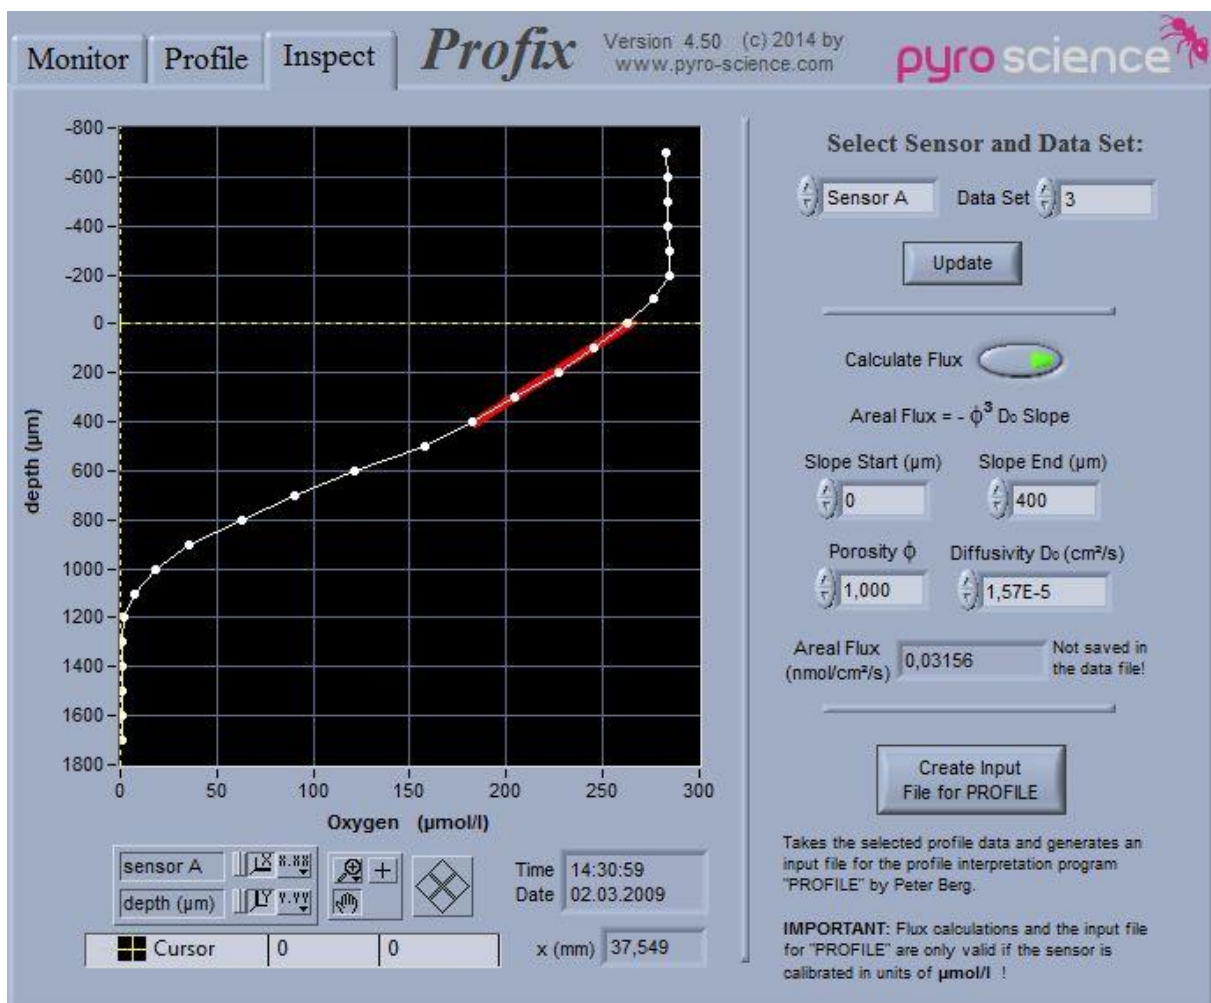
Monitor Profile Inspect **Profix** Version 4.50 (c) 2014 by www.pyro-science.com pyro science

-800
-600
-400
-200
0
200
400
600
800
1000
1200
1400
1600
1800

depth (µm)

0 50 100 150 200 250 300

Oxygen (µmol/l)

sensor A
depth (µm)

Cursor 0 0

Time 14:30:59
Date 02.03.2009

x (mm) 37,549

Select Sensor and Data Set:

Sensor A Data Set 3

Update

Calculate Flux

Areal Flux = - $\phi^3$ D₀ Slope

Slope Start (µm) Slope End (µm)
0 400

Porosity $\phi$ Diffusivity D₀ (cm²/s)
1,000 1,57E-5

Areal Flux (nmol/cm²/s) 0,03156 Not saved in the data file!

Create Input File for PROFILE

Takes the selected profile data and generates an input file for the profile interpretation program "PROFILE" by Peter Berg.

IMPORTANT: Flux calculations and the input file for "PROFILE" are only valid if the sensor is calibrated in units of µmol/l !